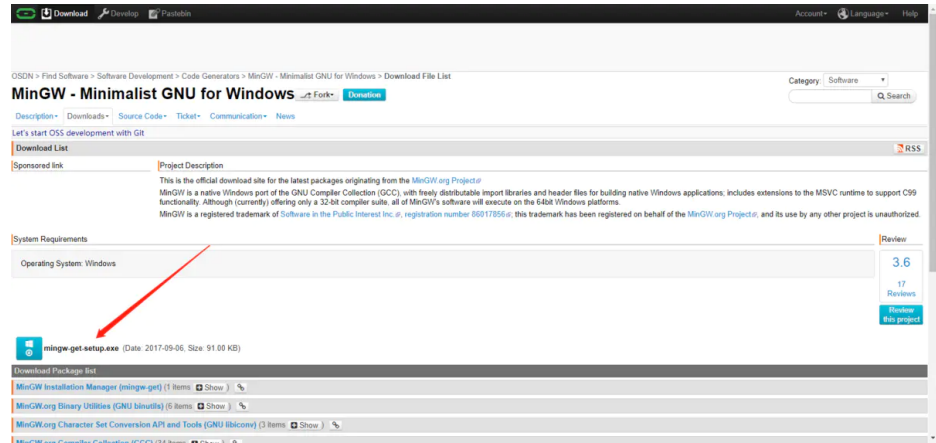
Download Develop Pastebin Account Language Help

OSDN > Find Software > Software Development > Code Generators > MinGW - Minimalist GNU for Windows > Download File List

MinGW - Minimalist GNU for Windows Fork Donation

Category: Software

Search

Description Downloads Source Code Ticket Communication News

Let's start OSS development with Git

Download List

RSS

Sponsored link

Project Description

This is the official download site for the latest packages originating from the MinGW.org Project

MinGW is a native Windows port of the GNU Compiler Collection (GCC), with freely distributable import libraries and header files for building native Windows applications; includes extensions to the MSVC runtime to support C99 functionality. Although (currently) offering only a 32-bit compiler suite, all of MinGW's software will execute on the 64bit Windows platforms.

MinGW is a registered trademark of Software in the Public Interest Inc., registration number 86017856; this trademark has been registered on behalf of the MinGW.org Project, and its use by any other project is unauthorized.

System Requirements

Operating System: Windows

Review

3.6

17 Reviews

Review this project

mingw-get-setup.exe (Date: 2017-09-06, Size: 91.00 KB)

Download Package list

MinGW Installation Manager (mingw-get) (1 items Show )

MinGW.org Binary Utilities (GNU binutils) (6 items Show )

MinGW.org Character Set Conversion API and Tools (GNU libiconv) (3 items Show )

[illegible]